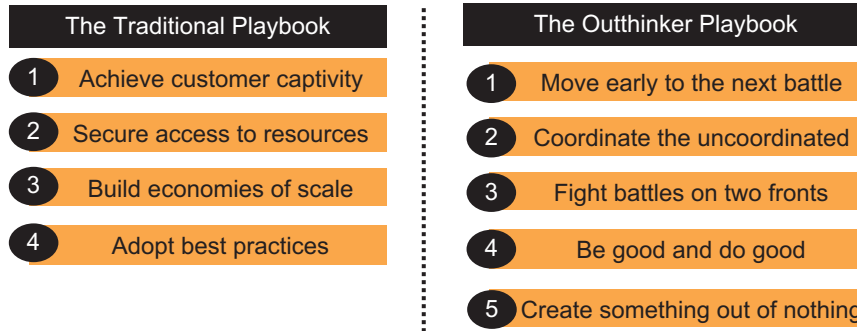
The Traditional Playbook

1 Achieve customer captivity

2 Secure access to resources

3 Build economies of scale

4 Adopt best practices

The Outthinker Playbook

1 Move early to the next battle

2 Coordinate the uncoordinated

3 Fight battles on two fronts

4 Be good and do good

5 Create something out of nothing